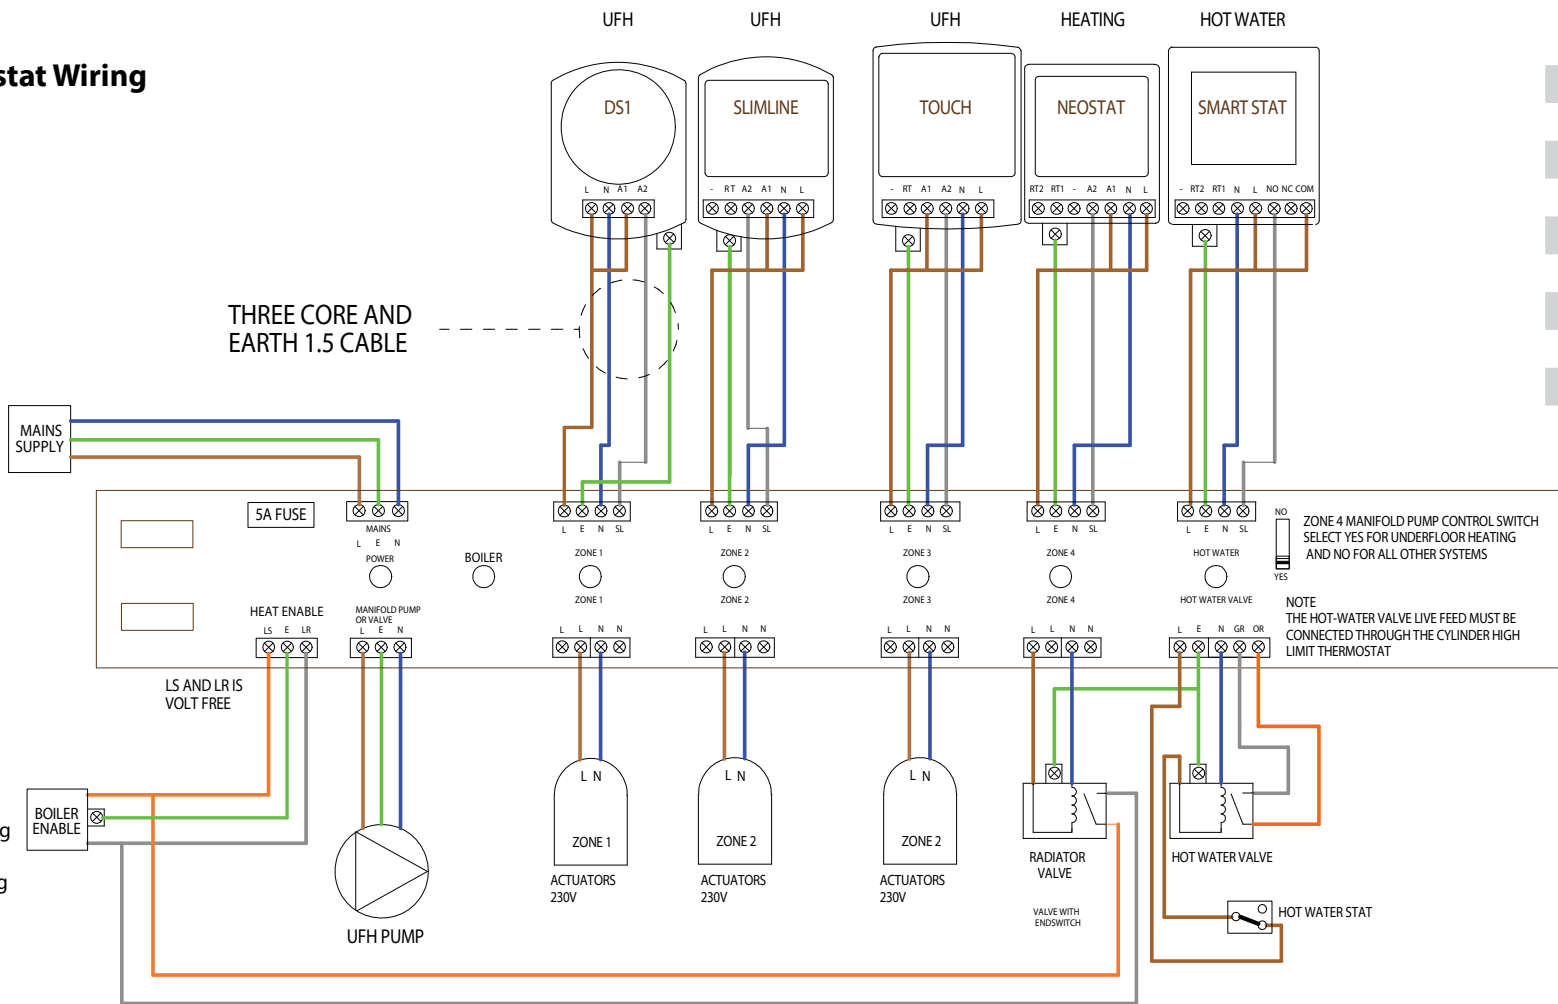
stat Wiring

UFH UFH UFH HEATING HOT WATER

DS1
L N A1 A2

SLIMLINE
- RT A2 A1 N L

TOUCH
- RT A1 A2 N L

NEOSTAT
RT2 RT1 - A2 A1 N L

SMART STAT
- RT2 RT1 N L NO NC COM

THREE CORE AND EARTH 1.5 CABLE

MAINS SUPPLY

5A FUSE

MAINS
L E N

POWER

BOILER

L E N SL
ZONE 1
ZONE 1

L E N SL
ZONE 2
ZONE 2

L E N SL
ZONE 3
ZONE 3

L E N SL
ZONE 4
ZONE 4

L E N SL
HOT WATER
HOT WATER VALVE

NO
YES

ZONE 4 MANIFOLD PUMP CONTROL SWITCH SELECT YES FOR UNDERFLOOR HEATING AND NO FOR ALL OTHER SYSTEMS

NOTE
THE HOT-WATER VALVE LIVE FEED MUST BE CONNECTED THROUGH THE CYLINDER HIGH LIMIT THERMOSTAT

HEAT ENABLE
LS E LR

MANIFOLD PUMP OR VALVE
L E N

L L N N
L L N N
L L N N
L L N N
L E N GR OR

LS AND LR IS VOLT FREE

L N
ZONE 1
ACTUATORS 230V

L N
ZONE 2
ACTUATORS 230V

L N
ZONE 2
ACTUATORS 230V

RADIATOR VALVE

VALVE WITH ENDSWITCH

HOT WATER VALVE

HOT WATER STAT

BOILER ENABLE

g

g

UFH PUMP